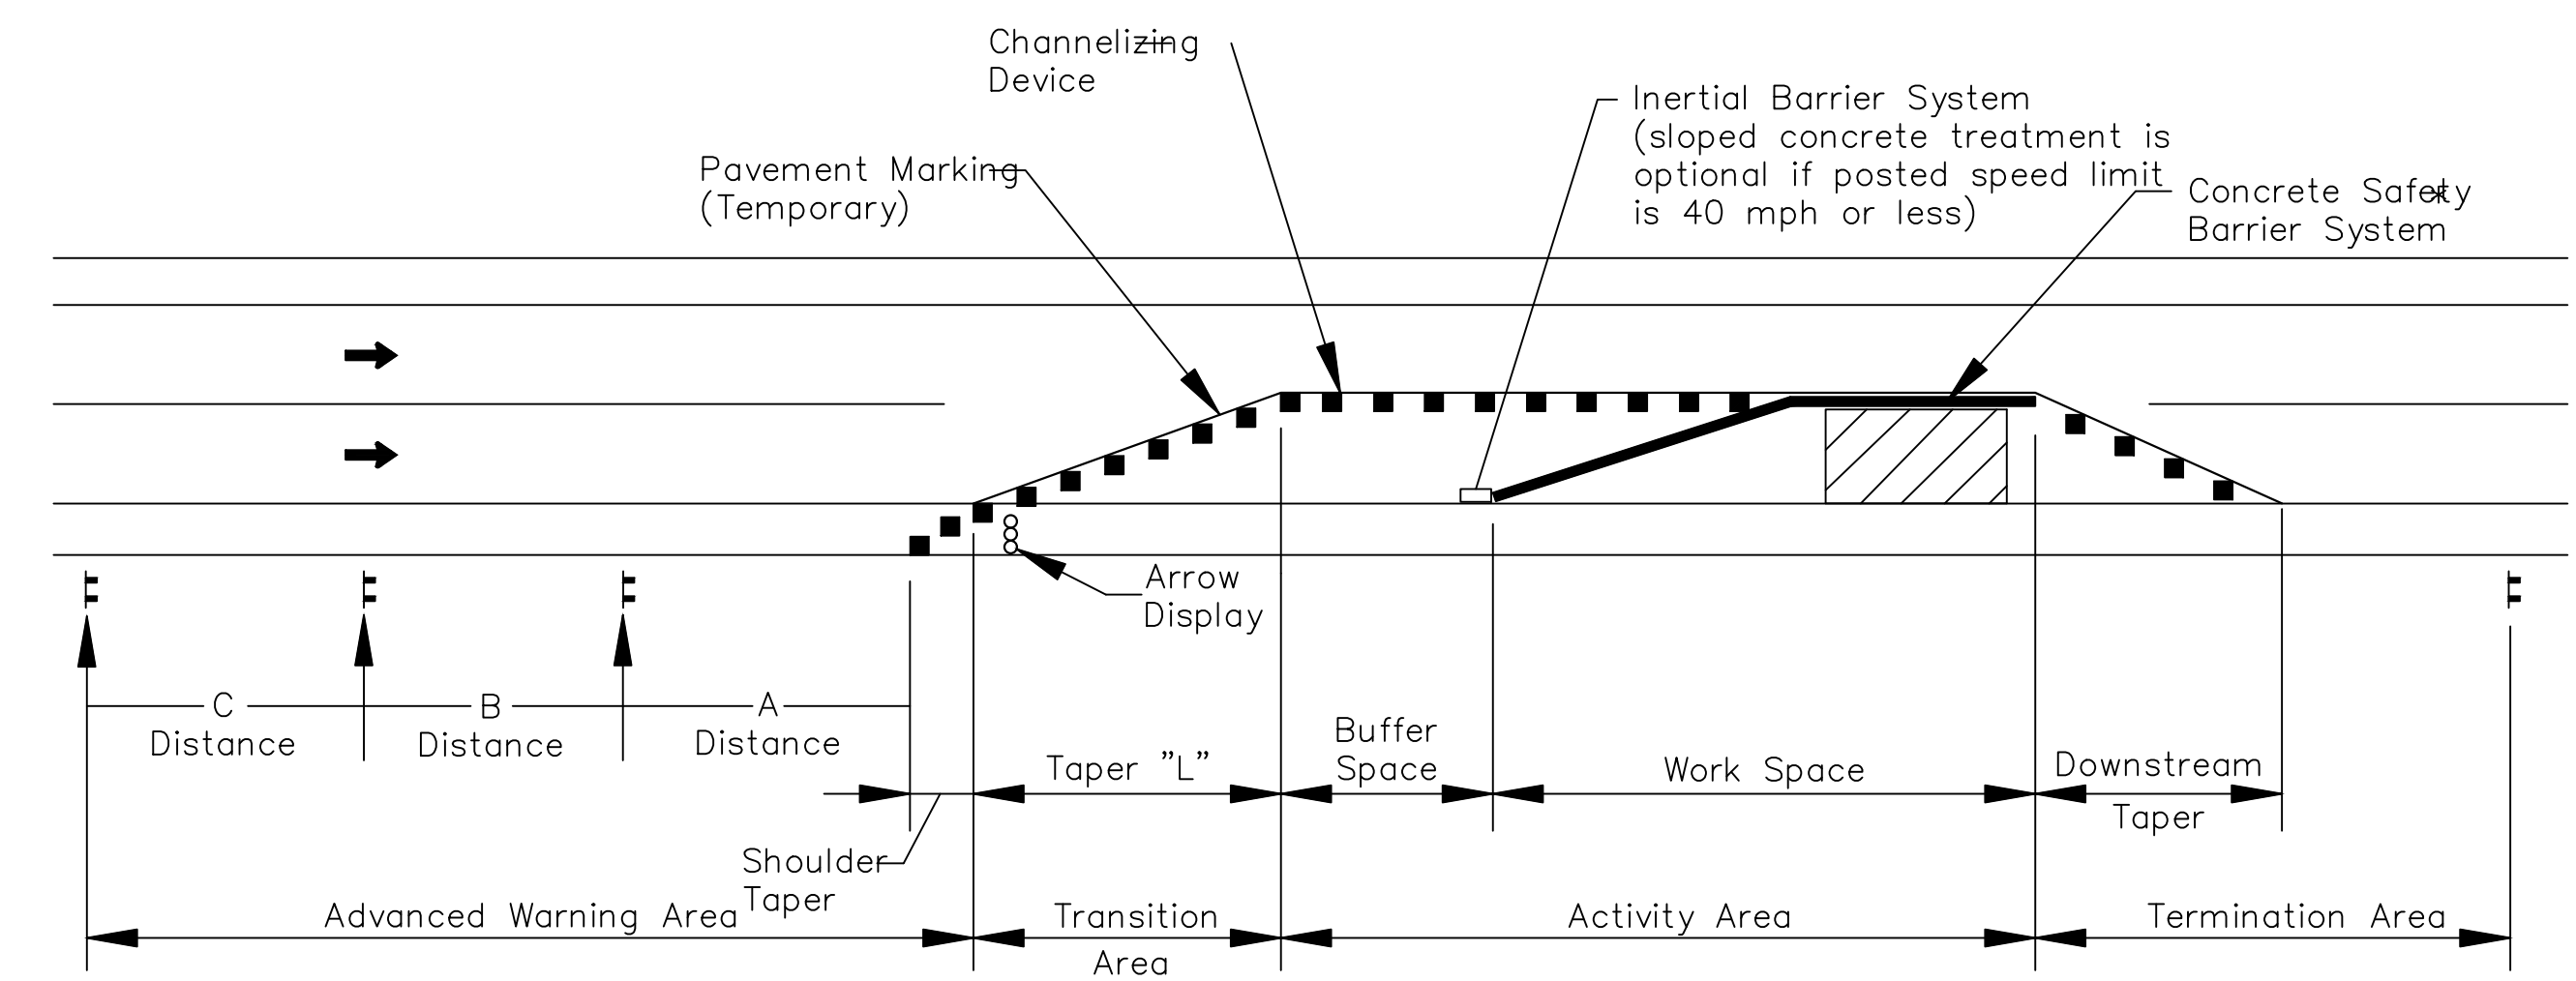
Channelizing Device

Inertial Barrier System (sloped concrete treatment is optional if posted speed limit is 40 mph or less)

Pavement Marking (Temporary)

Concrete Safety Barrier System

Arrow Display

C Distance

B Distance

A Distance

Taper "L"

Buffer Space

Work Space

Downstream Taper

Shoulder Taper

Advanced Warning Area

Transition Area

Activity Area

Termination Area